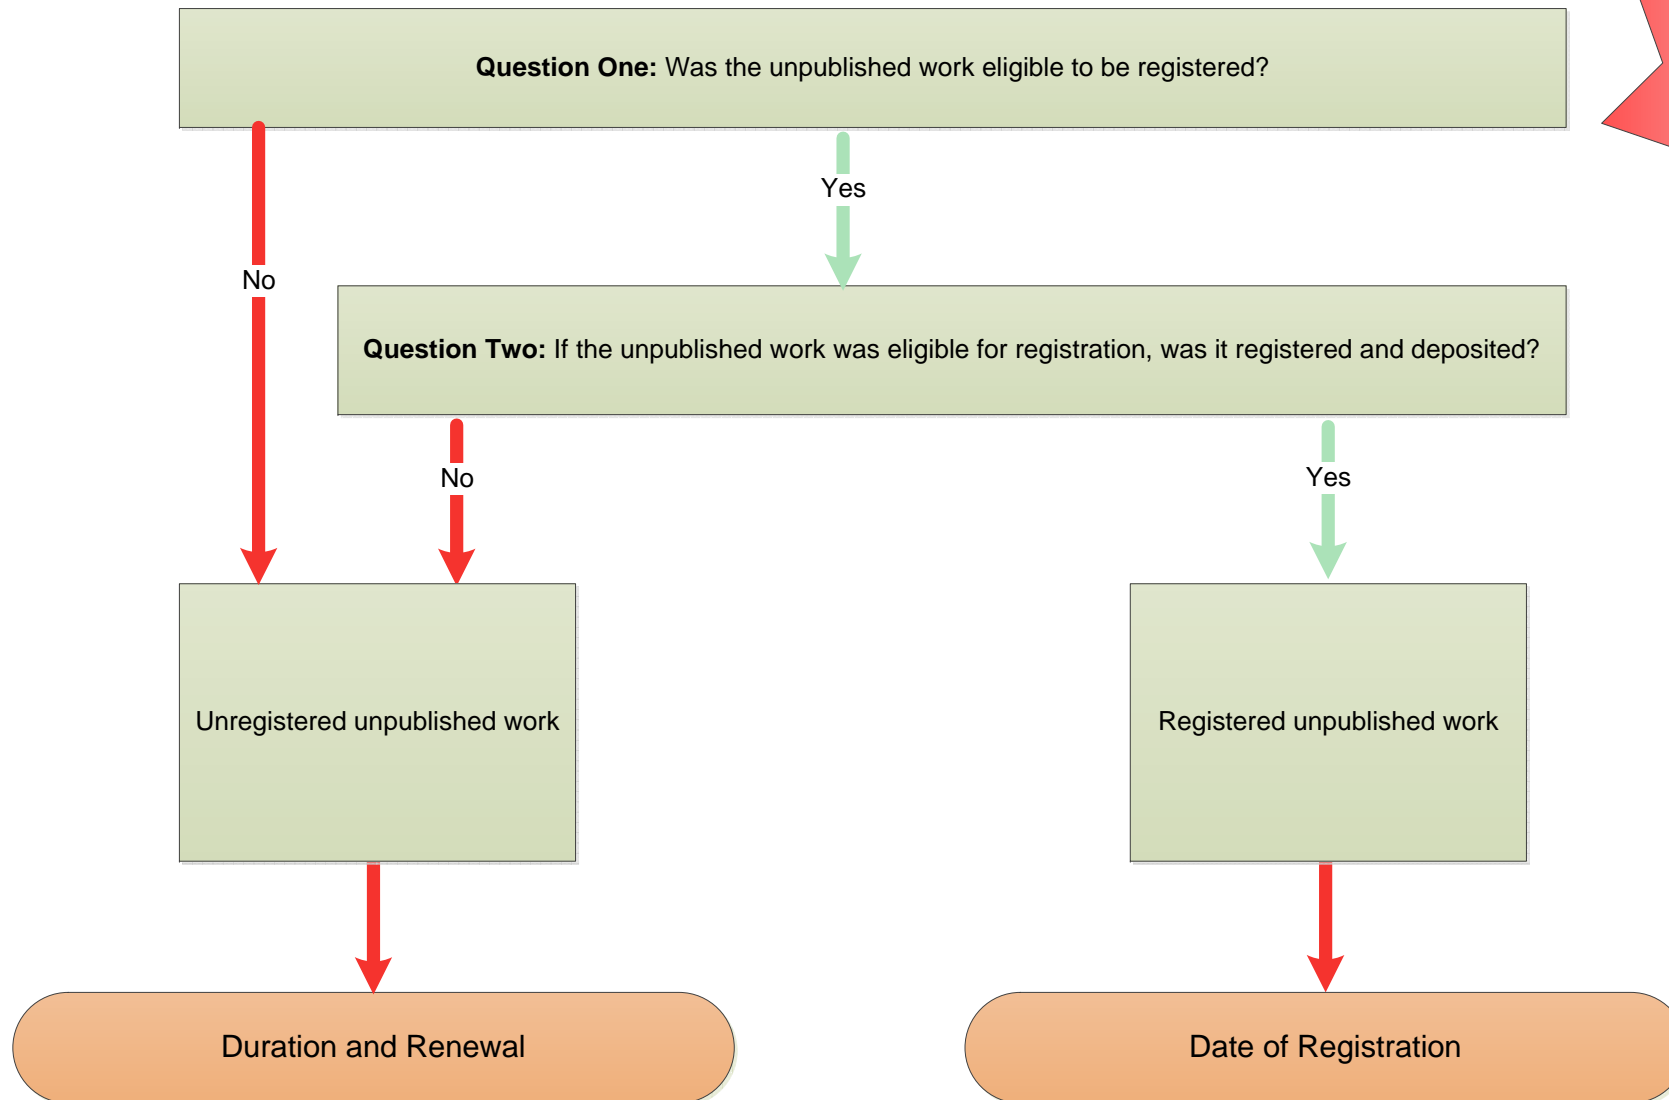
**Question One:** Was the unpublished work eligible to be registered?

Yes

No

**Question Two:** If the unpublished work was eligible for registration, was it registered and deposited?

No

Yes

Unregistered unpublished work

Registered unpublished work

Duration and Renewal

Date of Registration